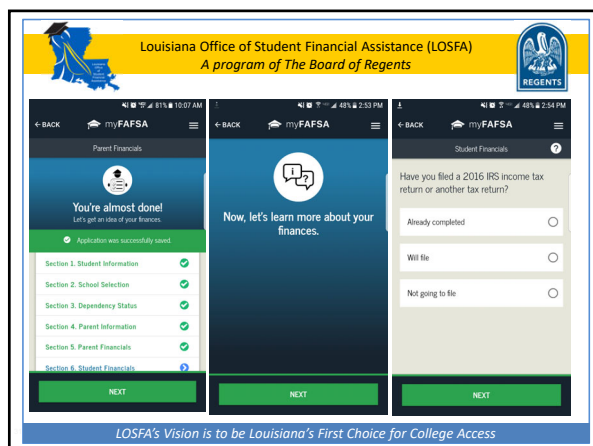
Louisiana Office of Student Financial Assistance (LOSFA)
*A program of The Board of Regents*

REGENTS

81% 10:07 AM
← BACK myFAFSA
Parent Financials
You're almost done!
Let's get an idea of your finances.
Application was successfully saved.
Section 1. Student Information
Section 2. School Selection
Section 3. Dependency Status
Section 4. Parent Information
Section 5. Parent Financials
Section 6. Student Financials
NEXT

48% 2:53 PM
← BACK myFAFSA
Now, let's learn more about your finances.
NEXT

48% 2:54 PM
← BACK myFAFSA
Student Financials
Have you filed a 2016 IRS income tax return or another tax return?
Already completed
Will file
Not going to file
NEXT

*LOSFA's Vision is to be Louisiana's First Choice for College Access*